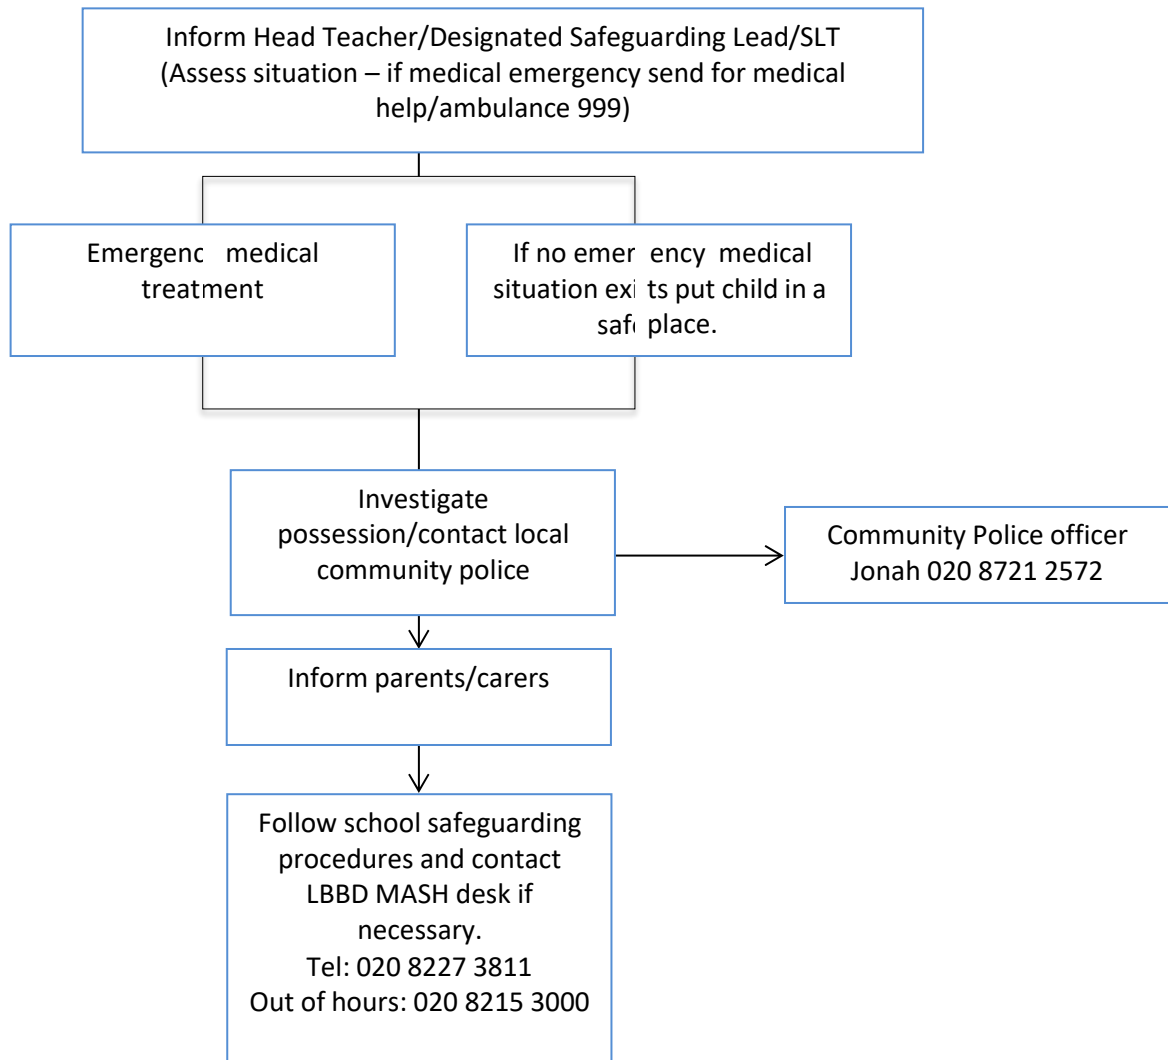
Inform Head Teacher/Designated Safeguarding Lead/SLT (Assess situation – if medical emergency send for medical help/ambulance 999)

Emergenc medical treatment

If no emer ency medical situation exi ts put child in a saf place.

Investigate possession/contact local community police

Community Police officer Jonah 020 8721 2572

Inform parents/carers

Follow school safeguarding procedures and contact LBBD MASH desk if necessary.
Tel: 020 8227 3811
Out of hours: 020 8215 3000